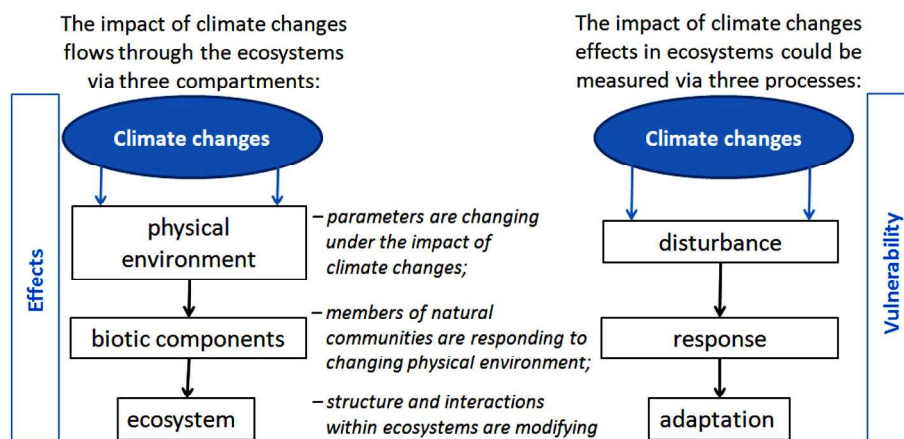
The impact of climate changes flows through the ecosystems via three compartments:

Effects

Climate changes

physical environment

– parameters are changing under the impact of climate changes;

biotic components

– members of natural communities are responding to changing physical environment;

ecosystem

– structure and interactions within ecosystems are modifying

The impact of climate changes effects in ecosystems could be measured via three processes:

Climate changes

disturbance

response

adaptation

Vulnerability